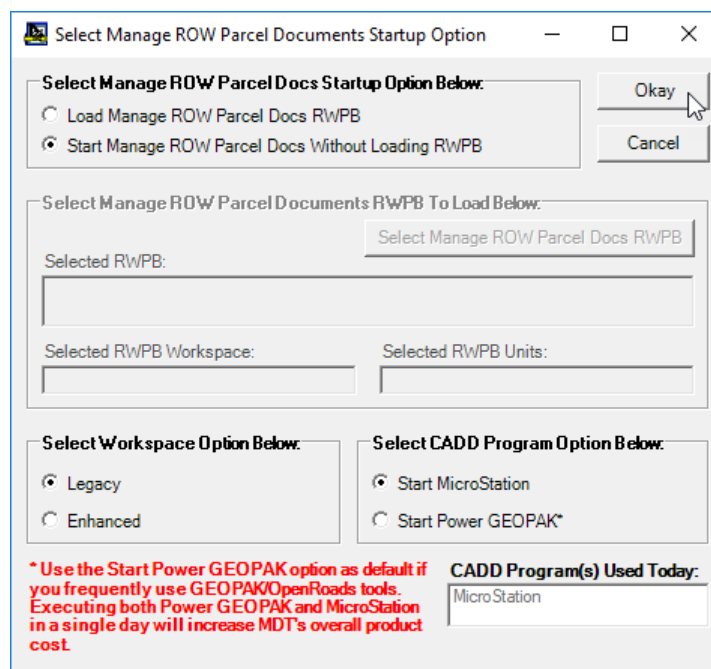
Select Manage ROW Parcel Documents Startup Option

Select Manage ROW Parcel Docs Startup Option Below:

Load Manage ROW Parcel Docs RWPB

Start Manage ROW Parcel Docs Without Loading RWPB

Okay

Cancel

Select Manage ROW Parcel Documents RWPB To Load Below:

Select Manage ROW Parcel Docs RWPB

Selected RWPB:

Selected RWPB Workspace:

Selected RWPB Units:

Select Workspace Option Below:

Legacy

Enhanced

Select CADD Program Option Below:

Start MicroStation

Start Power GEOPAK*

* Use the Start Power GEOPAK option as default if you frequently use GEOPAK/OpenRoads tools. Executing both Power GEOPAK and MicroStation in a single day will increase MDT's overall product cost.

CADD Program(s) Used Today:

MicroStation